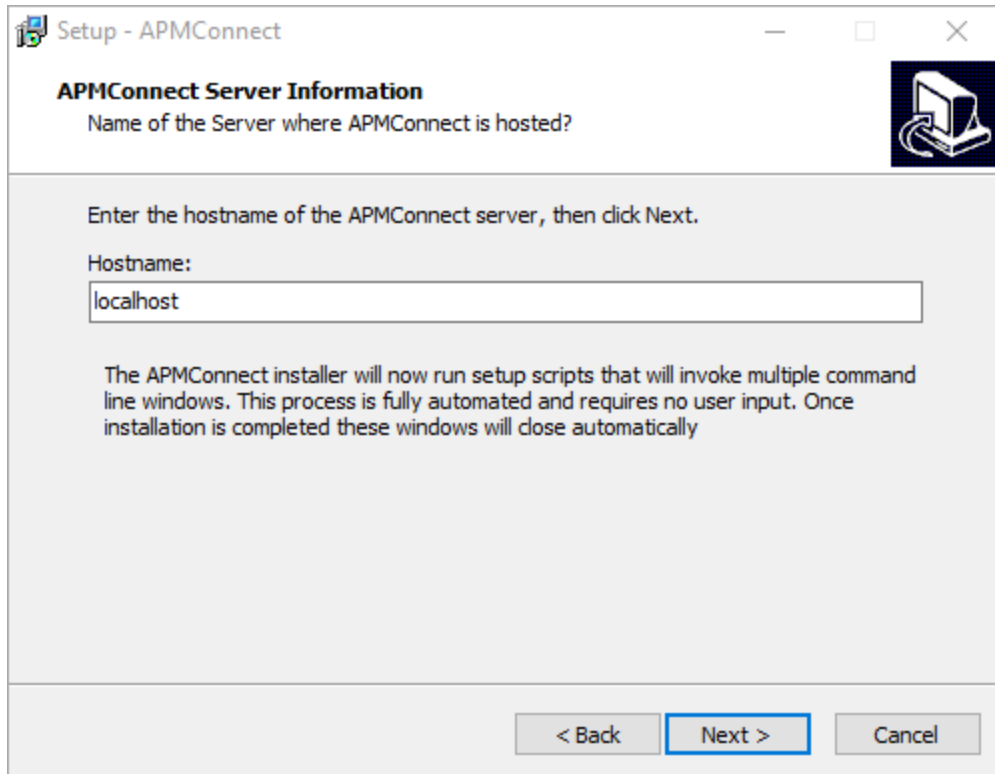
Setup - APMConnect

APMConnect Server Information
Name of the Server where APMConnect is hosted?

Enter the hostname of the APMConnect server, then click Next.

Hostname:

localhost

The APMConnect installer will now run setup scripts that will invoke multiple command line windows. This process is fully automated and requires no user input. Once installation is completed these windows will close automatically

< Back

Next >

Cancel